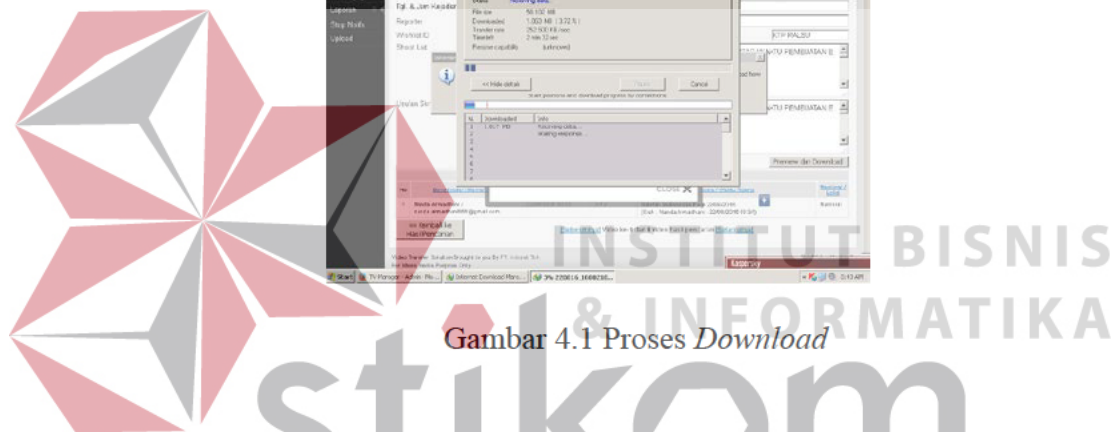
Status
File size 58.137 MB
Downloaded 1.003 MB (1.72 %)
Transfer rate 252.930 KB/sec
Time left 2 min 32 sec
Resume capability (unknown)

Laporan
Stop Node
Upload

Tgl. & Jam Kejadian
Reporter
Worklist ID
Shoot List
KTP PALSU

<< Hide details
Pause
Cancel
Start processes and download progress by connections

N. Downloaded Info
1 1.007 MB Receiving data...
2 Waiting response...

Preview dan Download

CLOSE

<< Kembali ke Hasil Pencarian

Start
TV Manager - Admin
Internet Download Mana...
3% 220816_1600216...
Kaspersky
8:43 AM

INSTITUT BISNIS & INFORMATIKA

Gambar 4.1 Proses Download

stikom